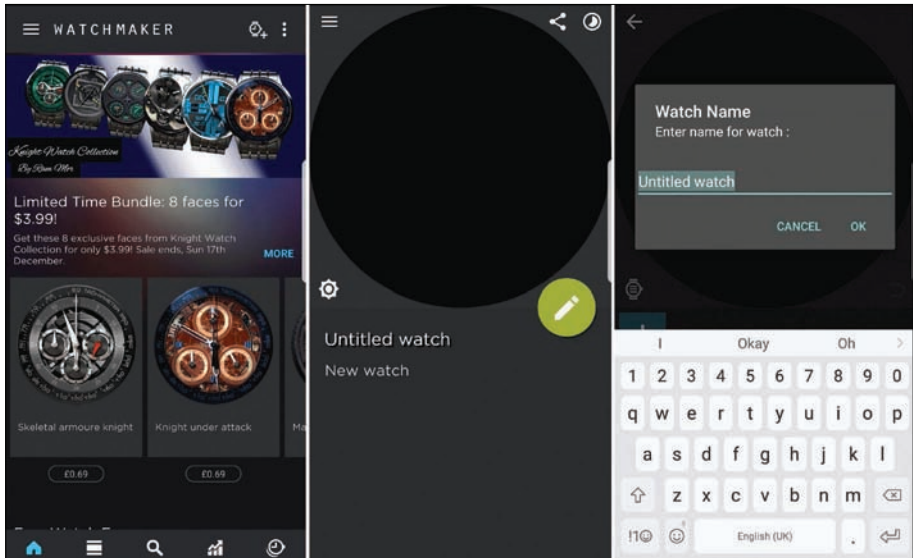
WATCHMAKER

Knight Watch Collection
By Ram Mor

Limited Time Bundle: 8 faces for $3.99!

Get these 8 exclusive faces from Knight Watch Collection for only $3.99! Sale ends, Sun 17th December.

MORE

Skeletal armoure knight

Knight under attack

Ma

£0.69

£0.69

Untitled watch

New watch

Watch Name

Enter name for watch :

Untitled watch

CANCEL

OK

I

Okay

Oh

1 2 3 4 5 6 7 8 9 0

q w e r t y u i o p

a s d f g h j k l

z x c v b n m

!1☺

English (UK)

.